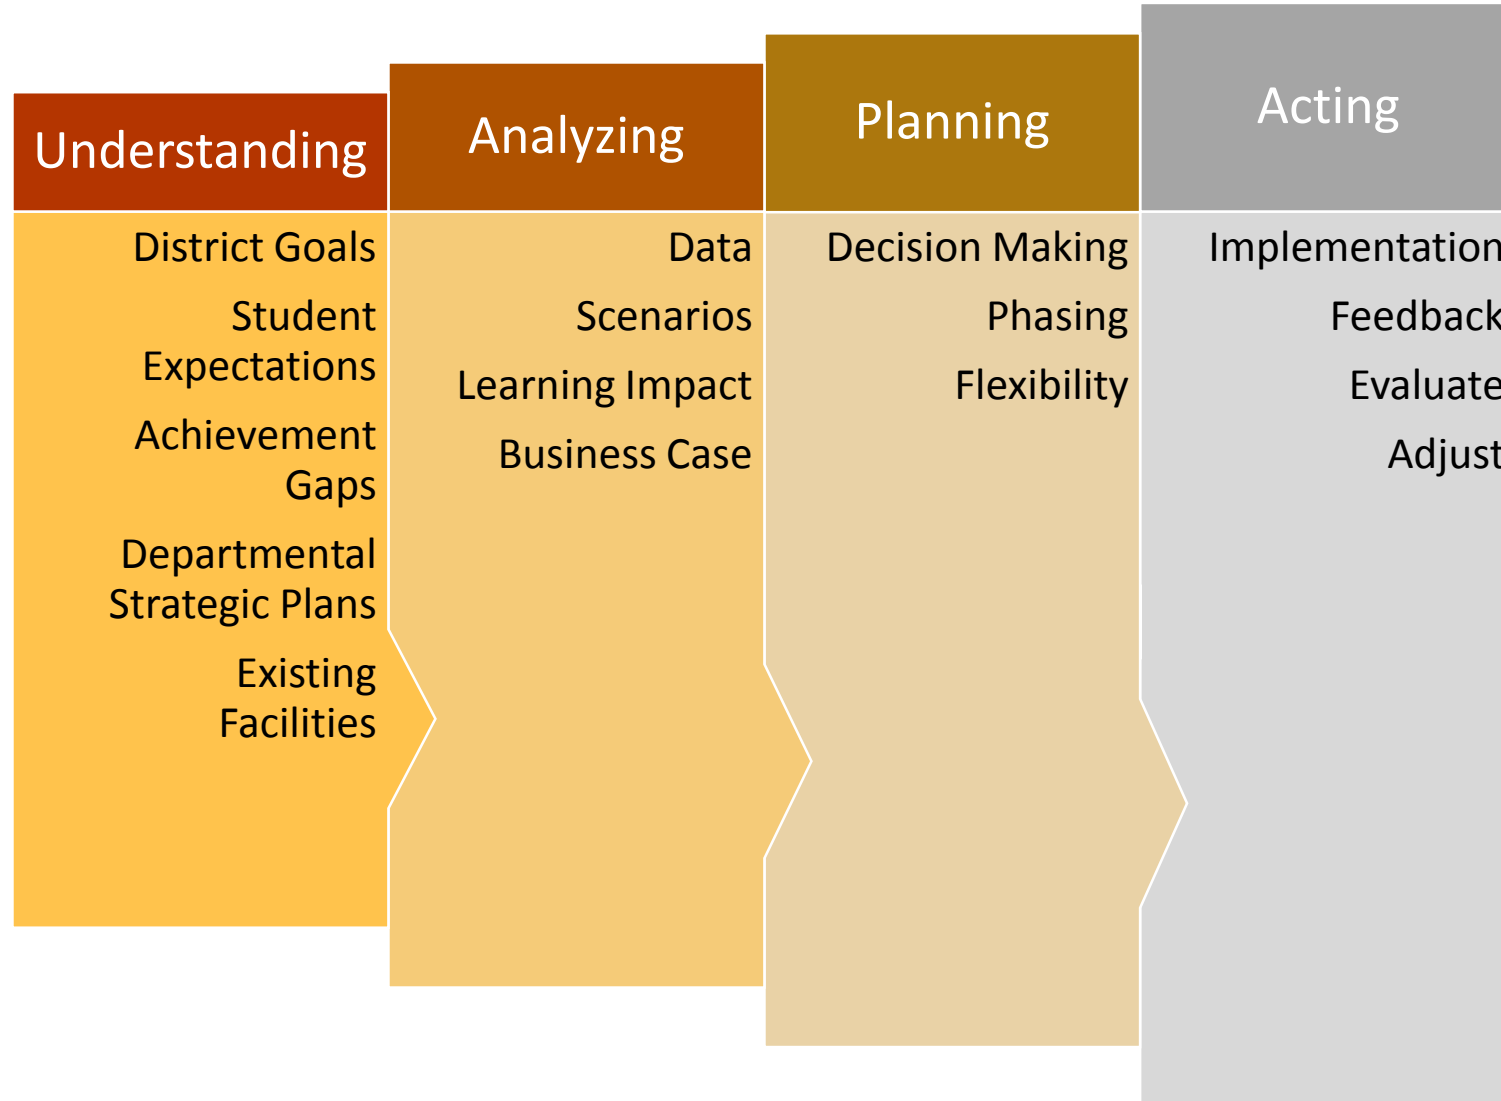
Understanding

District Goals

Student Expectations

Achievement Gaps

Departmental Strategic Plans

Existing Facilities

Analyzing

Data

Scenarios

Learning Impact

Business Case

Planning

Decision Making

Phasing

Flexibility

Acting

Implementation

Feedback

Evaluate

Adjust